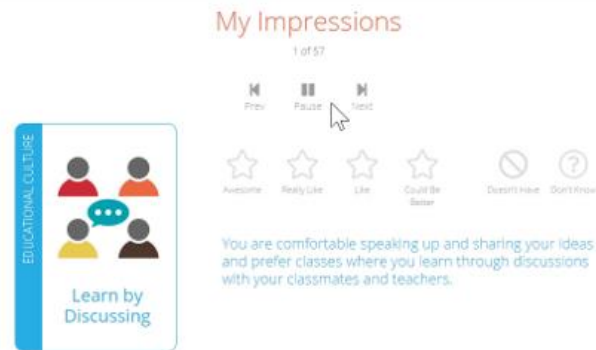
My Impressions

1 of 57

Prev Pause Next

EDUCATIONAL CULTURE

Learn by Discussing

Awesome Really Like Like Could Be Better Doesn't Have Don't Know

You are comfortable speaking up and sharing your ideas and prefer classes where you learn through discussions with your classmates and teachers.